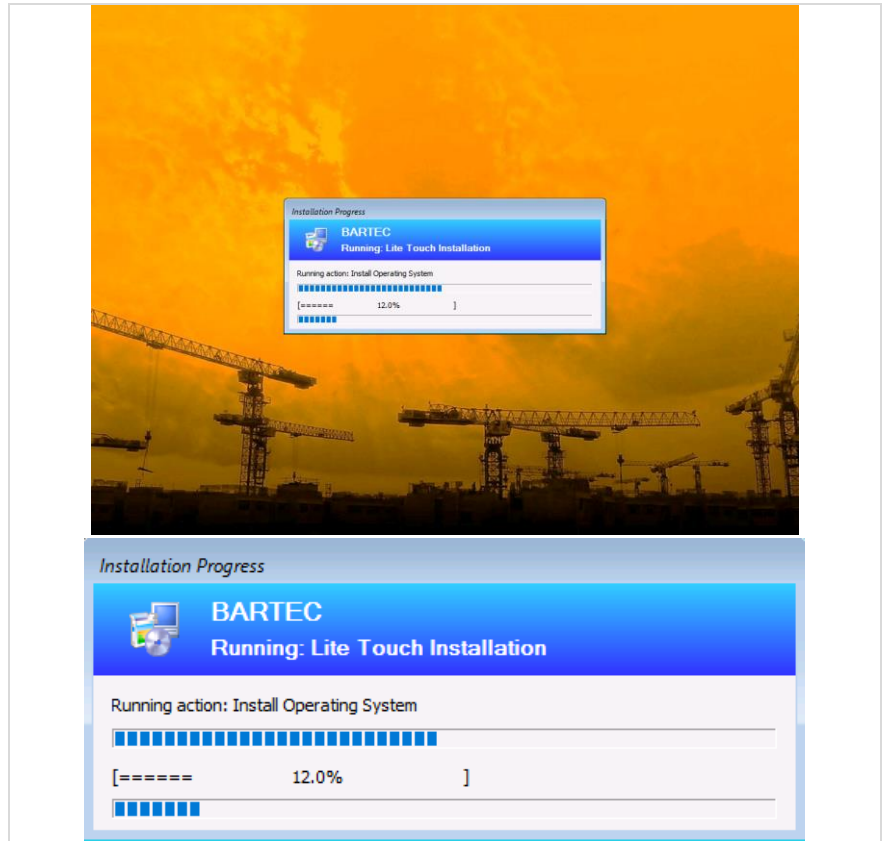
Installation Progress

BARTEC
Running: Lite Touch Installation

Running action: Install Operating System

[====== 12.0% ]

Installation Progress

BARTEC
Running: Lite Touch Installation

Running action: Install Operating System

[====== 12.0% ]